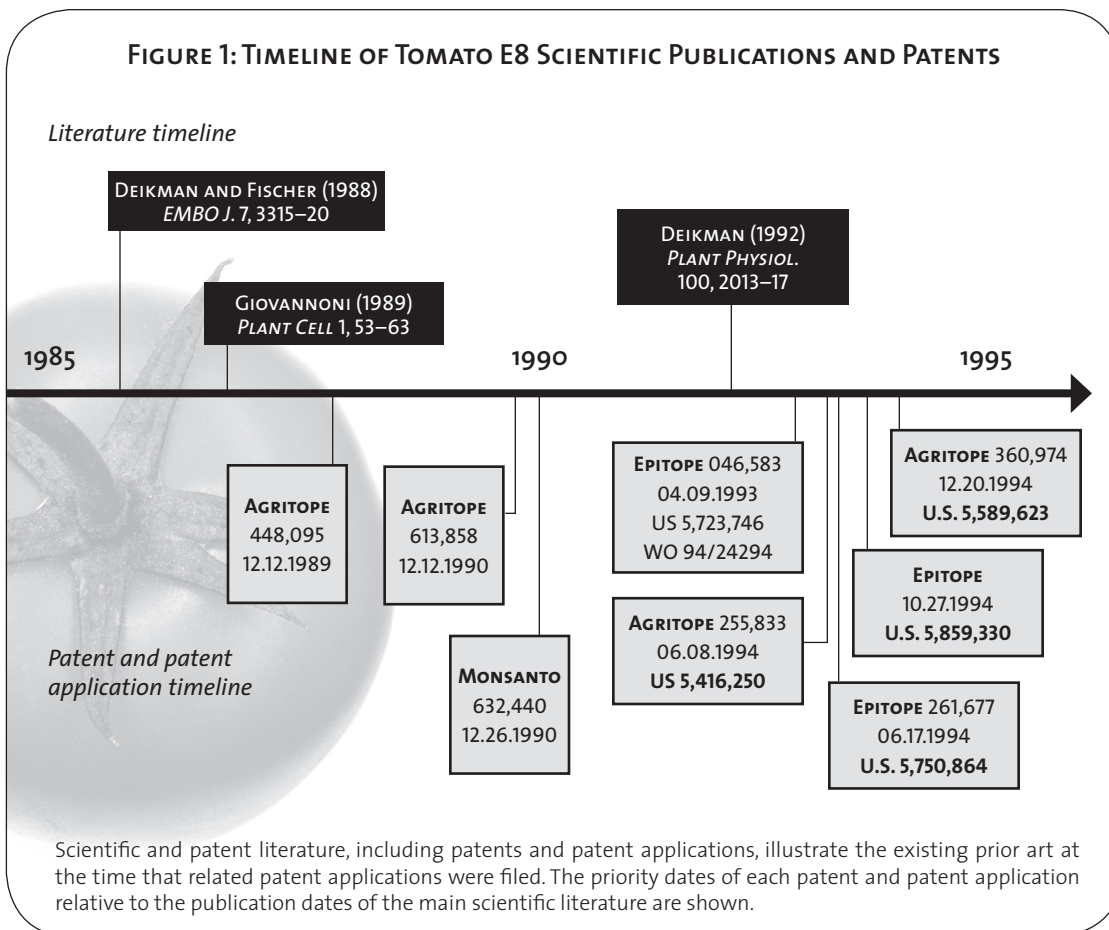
Figure 1: Timeline of Tomato E8 Scientific Publications and Patents

Literature timeline

Deikman and Fischer (1988)
EMBO J. 7, 3315–20

Giovannoni (1989)
Plant Cell 1, 53–63

Deikman (1992)
Plant Physiol.
100, 2013–17

1985

1990

1995

Agritope
448,095
12.12.1989

Agritope
613,858
12.12.1990

Monsanto
632,440
12.26.1990

Epitope 046,583
04.09.1993
US 5,723,746
WO 94/24294

Agritope 255,833
06.08.1994
US 5,416,250

Agritope 360,974
12.20.1994
U.S. 5,589,623

Epitope
10.27.1994
U.S. 5,859,330

Epitope 261,677
06.17.1994
U.S. 5,750,864

Patent and patent application timeline

Scientific and patent literature, including patents and patent applications, illustrate the existing prior art at the time that related patent applications were filed. The priority dates of each patent and patent application relative to the publication dates of the main scientific literature are shown.